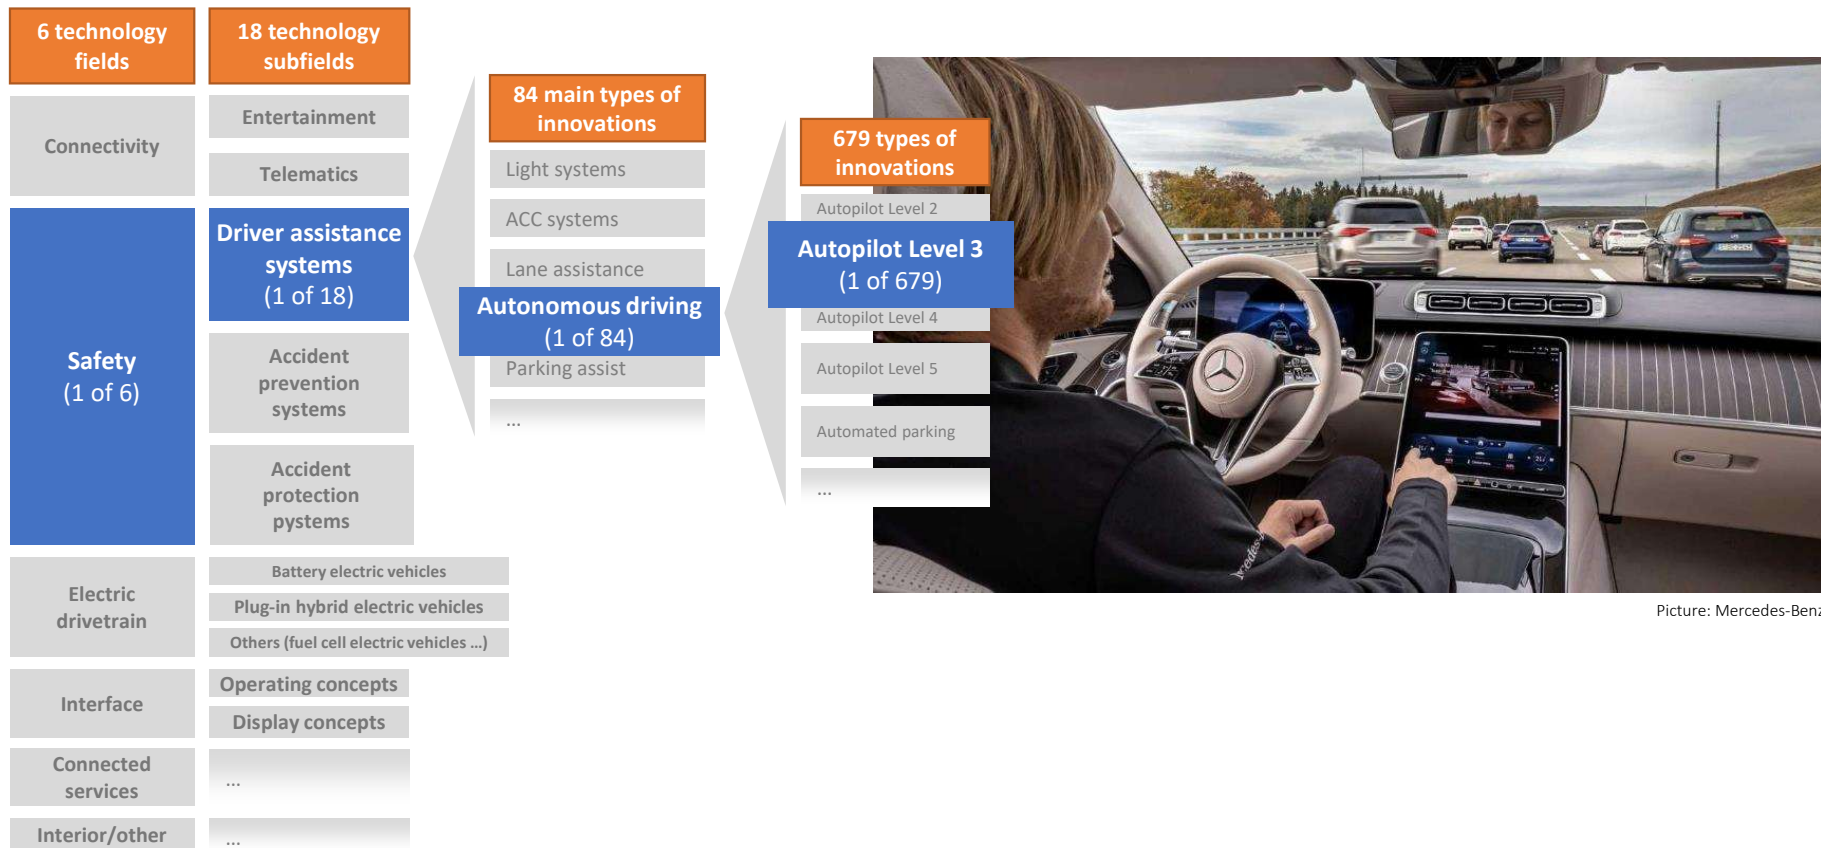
6 technology fields

Connectivity

Safety
(1 of 6)

Electric drivetrain

Interface

Connected services

Interior/other

18 technology subfields

Entertainment

Telematics

Driver assistance systems
(1 of 18)

Accident prevention systems

Accident protection pystems

Battery electric vehicles

Plug-in hybrid electric vehicles

Others (fuel cell electric vehicles ...)

Operating concepts

Display concepts

...

...

84 main types of innovations

Light systems

ACC systems

Lane assistance

Autonomous driving
(1 of 84)

Parking assist

...

679 types of innovations

Autopilot Level 2

Autopilot Level 3
(1 of 679)

Autopilot Level 4

Autopilot Level 5

Automated parking

...

Picture: Mercedes-Benz